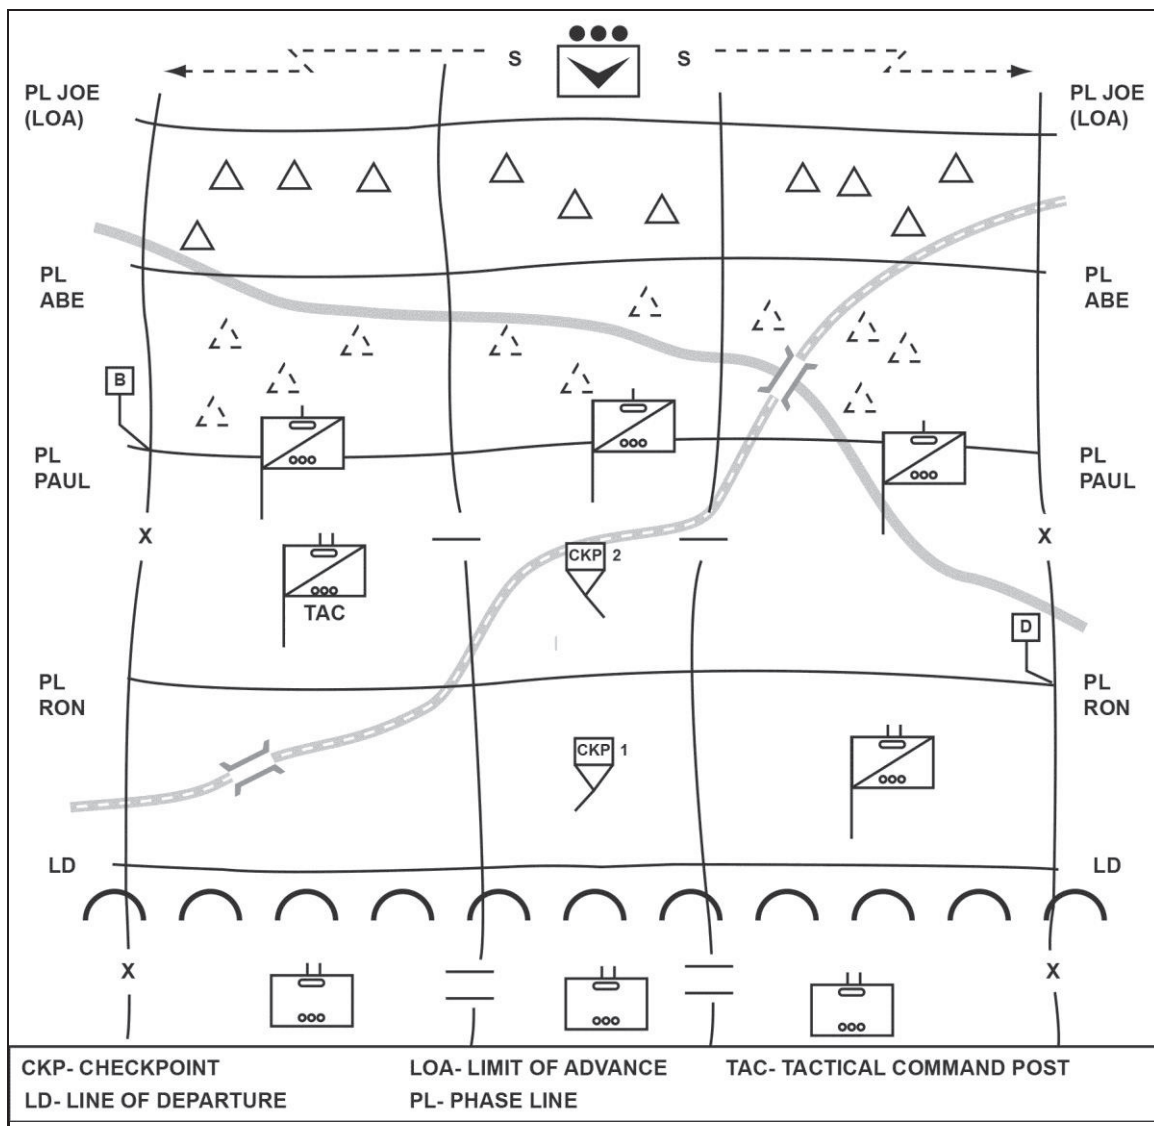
S S

PL JOE (LOA)

PL JOE (LOA)

PL ABE

PL ABE

B

PL PAUL

PL PAUL

X

X

TAC

CKP 2

D

PL RON

PL RON

CKP 1

LD

LD

X

X

| CKP- CHECKPOINT | LOA- LIMIT OF ADVANCE | TAC- TACTICAL COMMAND POST |
|---|---|---|
| LD- LINE OF DEPARTURE | PL- PHASE LINE | |